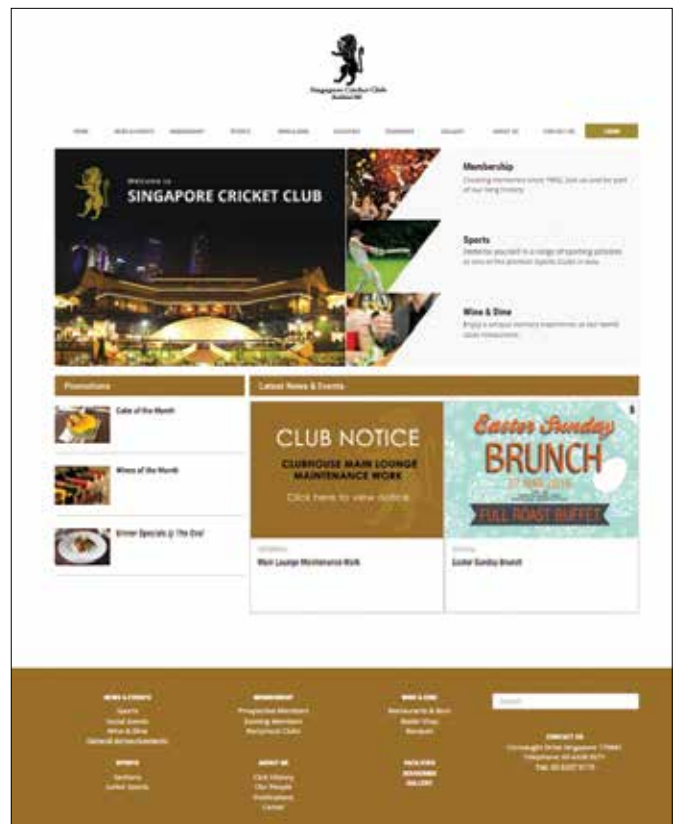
Singapore Cricket Club
Established 1852

HOME NEWS & EVENTS MEMBERSHIP SPORTS WINE & DINE FACILITIES FUNCTIONS GALLERY ABOUT US CONTACT US LOGIN

Welcome to
SINGAPORE CRICKET CLUB

Membership
Creating memories since 1852. Join us and be part of our long history.

Sports
Immerse yourself in a range of sporting activities at one of the premier Sports Clubs in Asia.

Wine & Dine
Enjoy a unique culinary experience at our world class restaurants.

Promotions

Cake of the Month

Wines of the Month

Dinner Specials @ The Oval

Latest News & Events

CLUB NOTICE
CLUBHOUSE MAIN LOUNGE MAINTENANCE WORK
Click here to view notice

Easter Sunday
BRUNCH
27 MAR 2016
FULL ROAST BUFFET

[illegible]
Main Lounge Maintenance Work

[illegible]
Easter Sunday Brunch

NEWS & EVENTS
Sports
Social Events
Wine & Dine
General Announcements

SPORTS
Sections
Junior Sports

MEMBERSHIP
Prospective Members
Existing Members
Reciprocal Clubs

ABOUT US
Club History
Our People
Publications
Career

WINE & DINE
Restaurants & Bars
Bottle Shop
Banquet

FACILITIES
FUNCTIONS
GALLERY

Search

CONTACT US
Connaught Drive Singapore 179681
Telephone: 65 6338 9271
Fax: 65 6337 9179